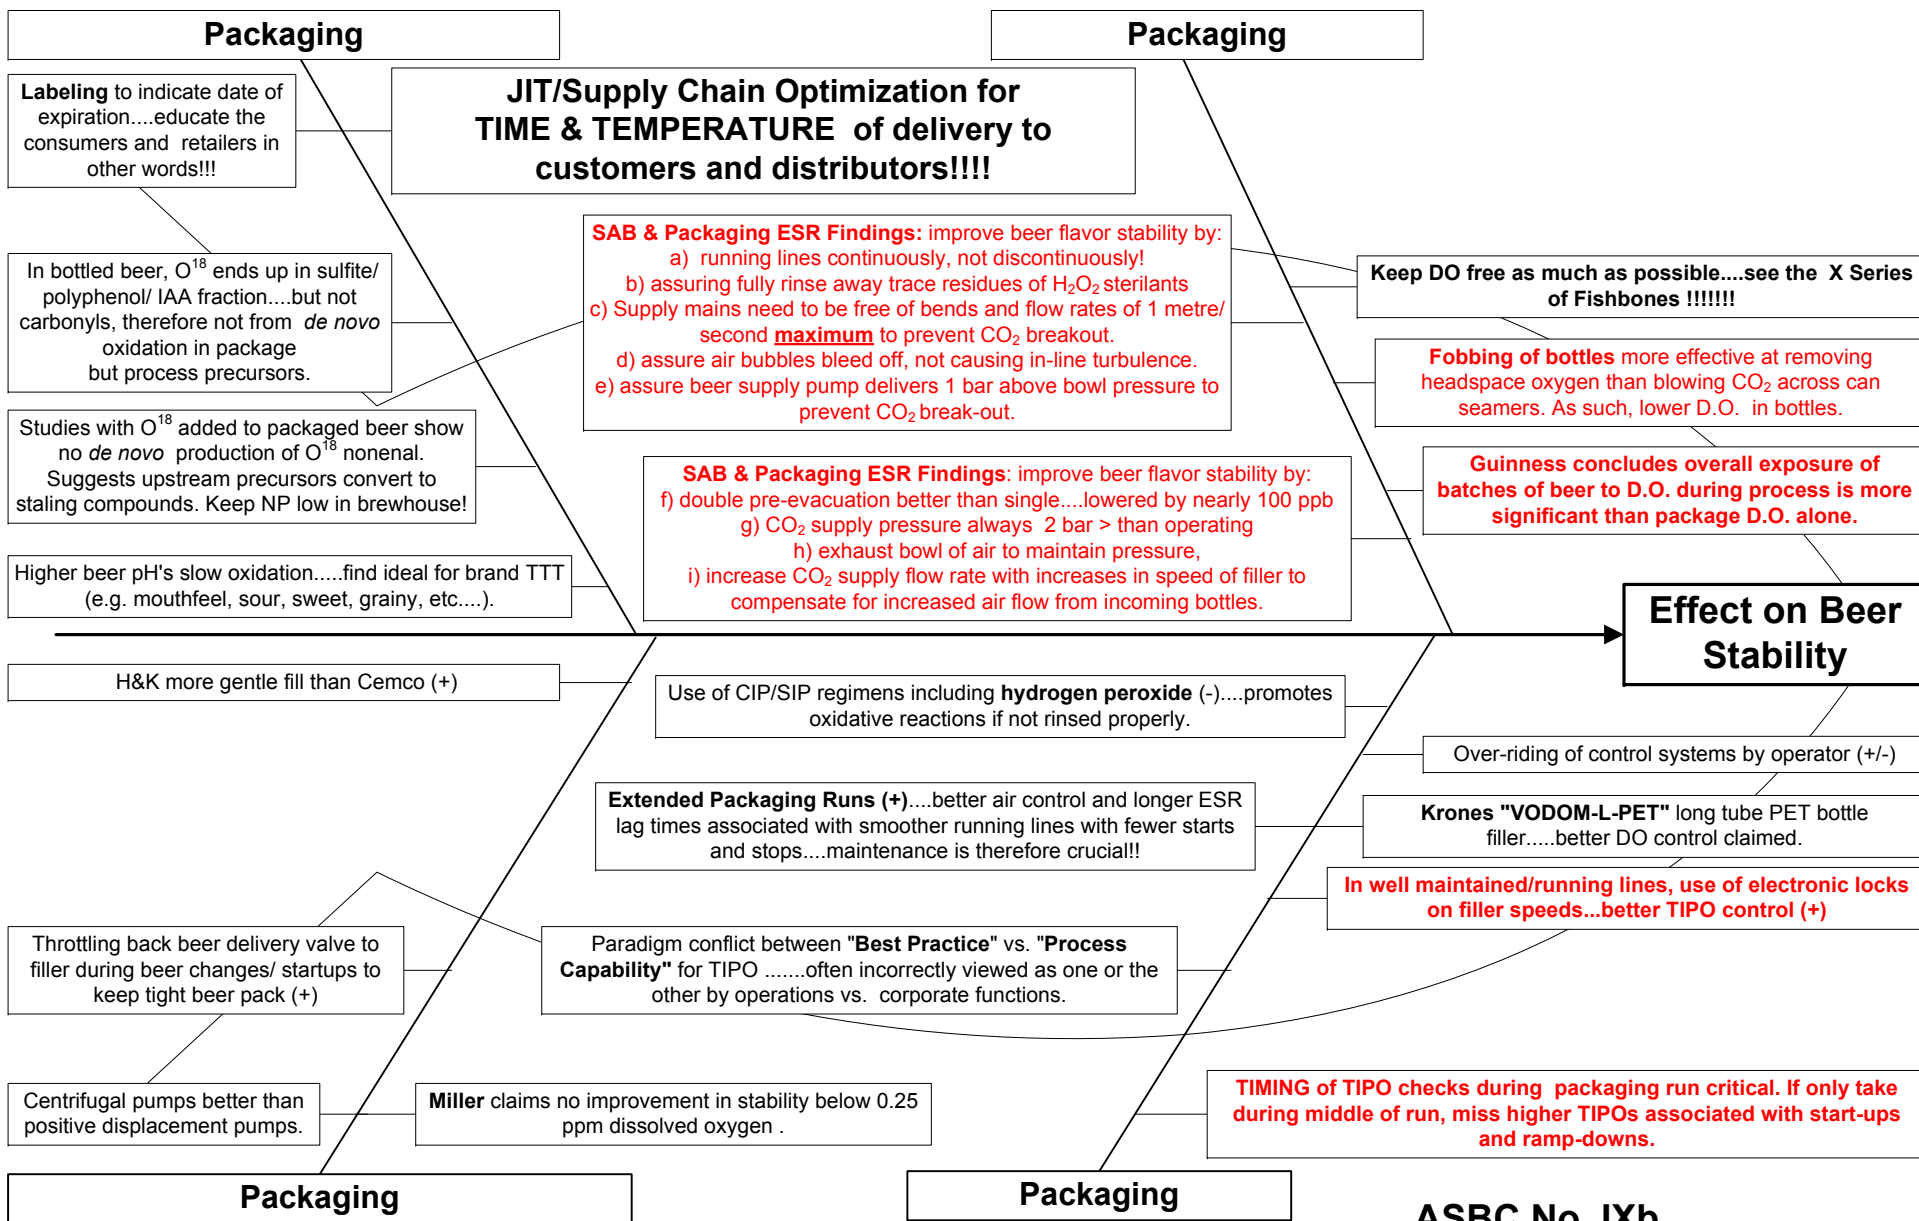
Packaging

Packaging

Labeling to indicate date of expiration....educate the consumers and retailers in other words!!!

JIT/Supply Chain Optimization for TIME & TEMPERATURE of delivery to customers and distributors!!!!

SAB & Packaging ESR Findings: improve beer flavor stability by:
a) running lines continuously, not discontinuously!
b) assuring fully rinse away trace residues of $H_2O_2$ sterilants
c) Supply mains need to be free of bends and flow rates of 1 metre/ second maximum to prevent $CO_2$ breakout.
d) assure air bubbles bleed off, not causing in-line turbulence.
e) assure beer supply pump delivers 1 bar above bowl pressure to prevent $CO_2$ break-out.

Keep DO free as much as possible....see the X Series of Fishbones !!!!!!!

In bottled beer, $O^{18}$ ends up in sulfite/ polyphenol/ IAA fraction....but not carbonyls, therefore not from de novo oxidation in package but process precursors.

Fobbing of bottles more effective at removing headspace oxygen than blowing $CO_2$ across can seamers. As such, lower D.O. in bottles.

Studies with $O^{18}$ added to packaged beer show no de novo production of $O^{18}$ nonenal. Suggests upstream precursors convert to staling compounds. Keep NP low in brewhouse!

SAB & Packaging ESR Findings: improve beer flavor stability by:
f) double pre-evacuation better than single....lowered by nearly 100 ppb
g) $CO_2$ supply pressure always 2 bar > than operating
h) exhaust bowl of air to maintain pressure,
i) increase $CO_2$ supply flow rate with increases in speed of filler to compensate for increased air flow from incoming bottles.

Guinness concludes overall exposure of batches of beer to D.O. during process is more significant than package D.O. alone.

Higher beer pH's slow oxidation.....find ideal for brand TTT (e.g. mouthfeel, sour, sweet, grainy, etc....).

Effect on Beer Stability

H&K more gentle fill than Cemco (+)

Use of CIP/SIP regimens including hydrogen peroxide (-)....promotes oxidative reactions if not rinsed properly.

Over-riding of control systems by operator (+/-)

Extended Packaging Runs (+)....better air control and longer ESR lag times associated with smoother running lines with fewer starts and stops....maintenance is therefore crucial!!

Krones "VODOM-L-PET" long tube PET bottle filler.....better DO control claimed.

In well maintained/running lines, use of electronic locks on filler speeds...better TIPO control (+)

Throttling back beer delivery valve to filler during beer changes/ startups to keep tight beer pack (+)

Paradigm conflict between "Best Practice" vs. "Process Capability" for TIPO .......often incorrectly viewed as one or the other by operations vs. corporate functions.

Centrifugal pumps better than positive displacement pumps.

Miller claims no improvement in stability below 0.25 ppm dissolved oxygen .

TIMING of TIPO checks during packaging run critical. If only take during middle of run, miss higher TIPOs associated with start-ups and ramp-downs.

Packaging

Packaging

ASBC No. IXb